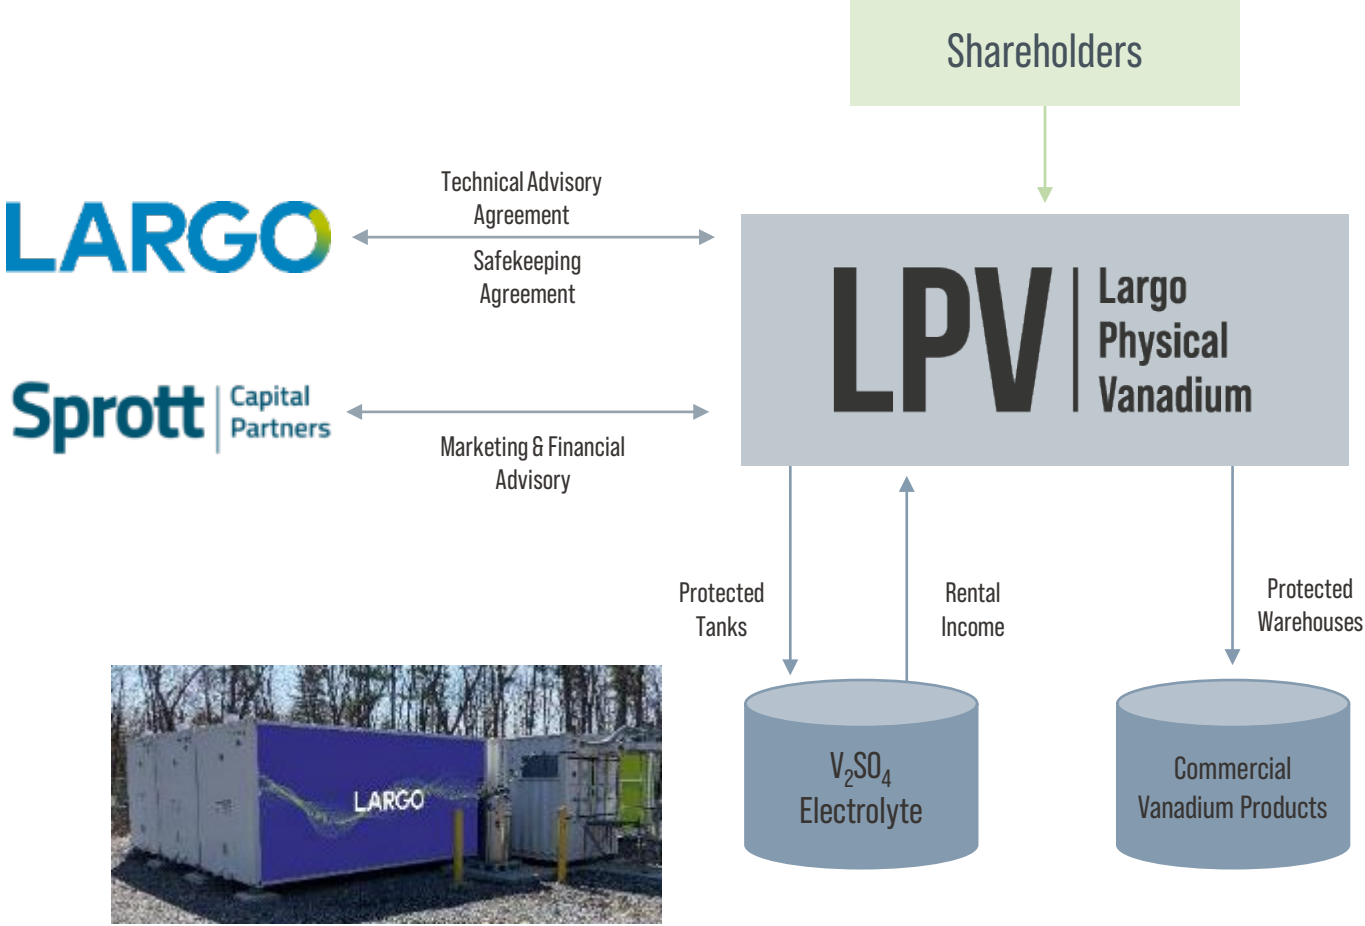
Shareholders

LARGO

Technical Advisory Agreement

Safekeeping Agreement

LPV Largo Physical Vanadium

Sprott Capital Partners

Marketing & Financial Advisory

Protected Tanks

Rental Income

Protected Warehouses

LARGO

$V_2SO_4$ Electrolyte

Commercial Vanadium Products